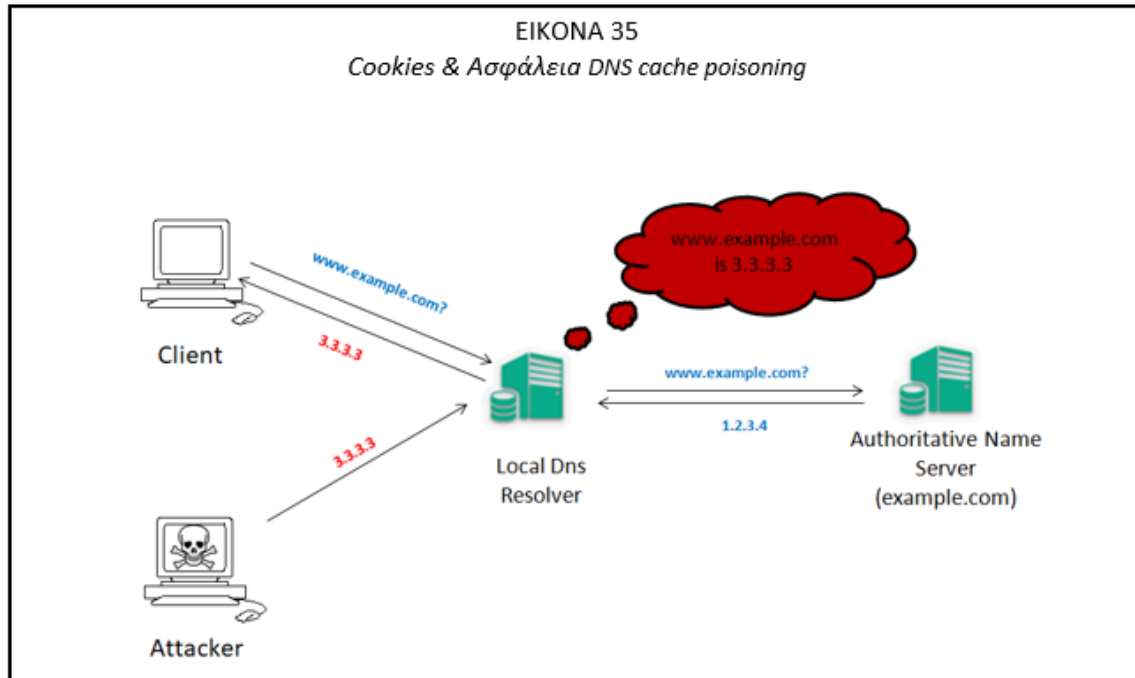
ΕΙΚΟΝΑ 35
Cookies & Ασφάλεια DNS cache poisoning

www.example.com is 3.3.3.3

www.example.com?

Client

3.3.3.3

www.example.com?

1.2.3.4

3.3.3.3

Local Dns Resolver

Authoritative Name Server (example.com)

Attacker